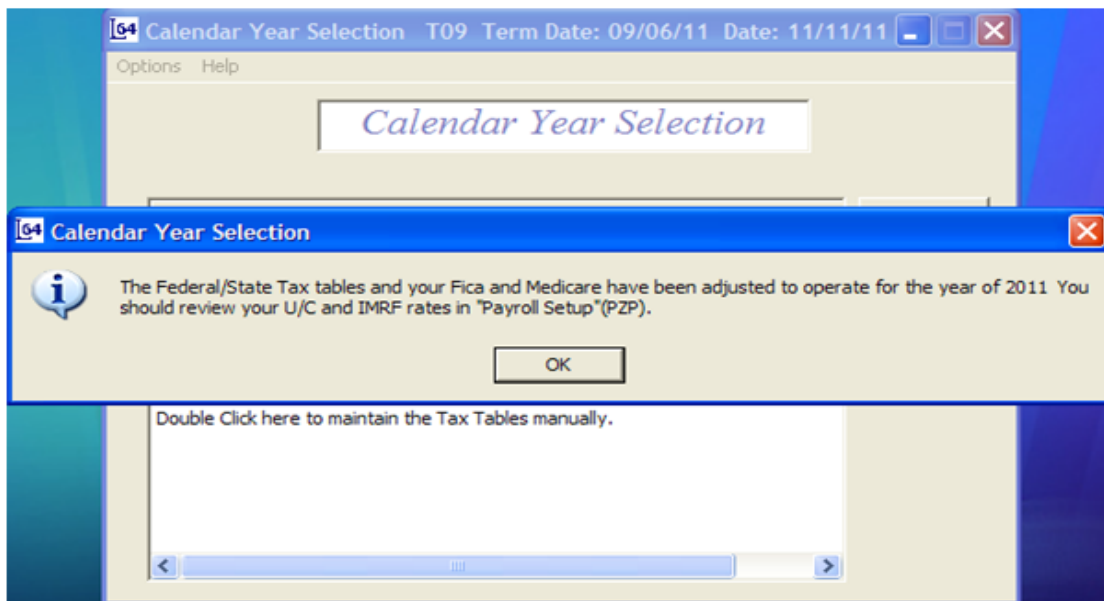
G4 Calendar Year Selection T09 Term Date: 09/06/11 Date: 11/11/11

Options Help

Calendar Year Selection

G4 Calendar Year Selection

The Federal/State Tax tables and your Fica and Medicare have been adjusted to operate for the year of 2011 You should review your U/C and IMRF rates in "Payroll Setup"(PZP).

OK

Double Click here to maintain the Tax Tables manually.